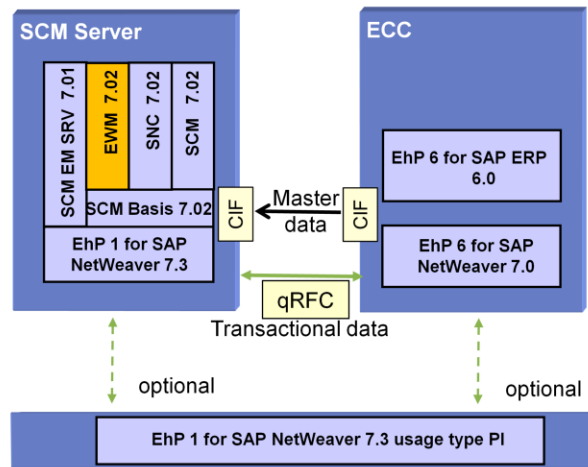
SCM Server

SCM EM SRV 7.01

EWM 7.02

SNC 7.02

SCM 7.02

SCM Basis 7.02

EhP 1 for SAP NetWeaver 7.3

CIF

Master data

CIF

ECC

EhP 6 for SAP ERP 6.0

EhP 6 for SAP NetWeaver 7.0

qRFC

Transactional data

optional

optional

EhP 1 for SAP NetWeaver 7.3 usage type PI